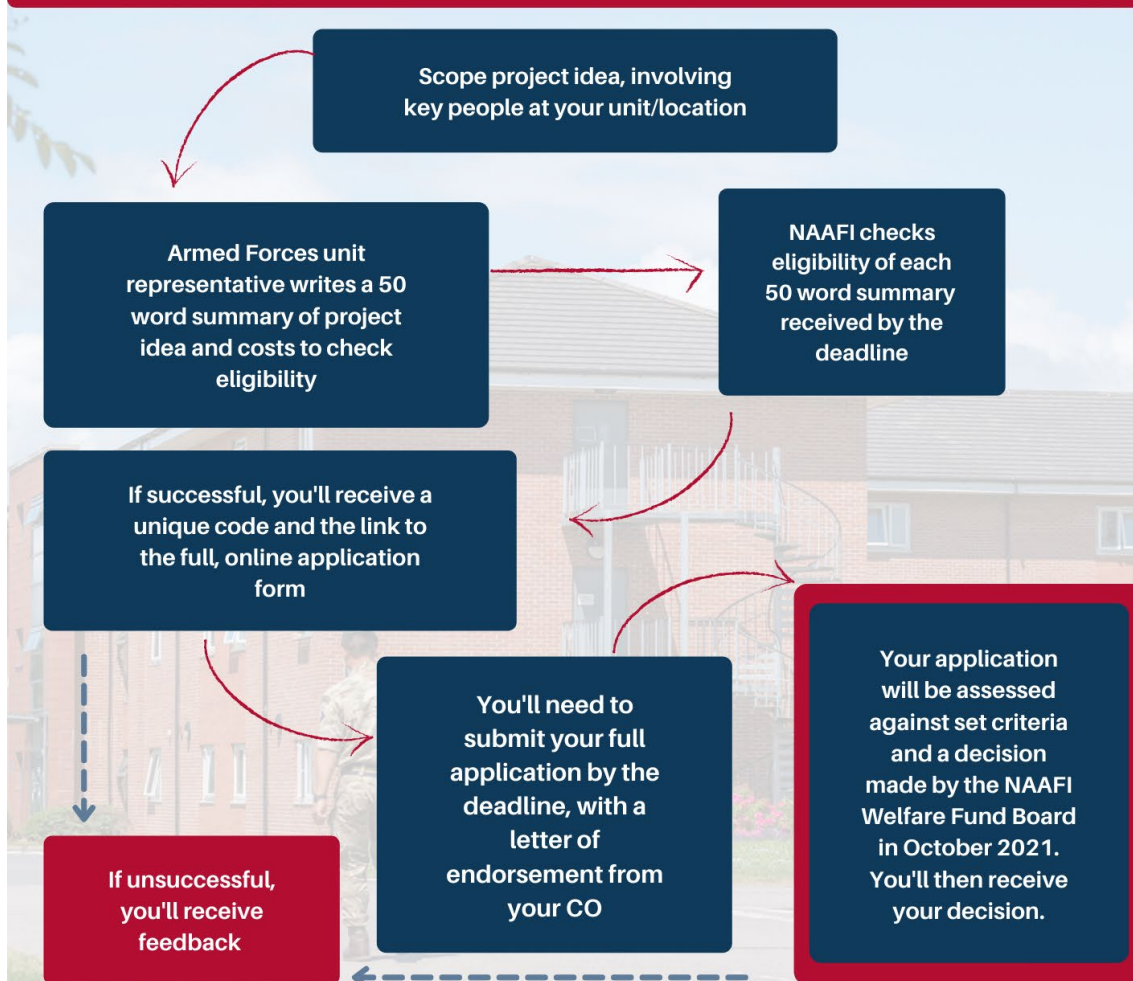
Scope project idea, involving key people at your unit/location

Armed Forces unit representative writes a 50 word summary of project idea and costs to check eligibility

NAAFI checks eligibility of each 50 word summary received by the deadline

If successful, you'll receive a unique code and the link to the full, online application form

You'll need to submit your full application by the deadline, with a letter of endorsement from your CO

Your application will be assessed against set criteria and a decision made by the NAAFI Welfare Fund Board in October 2021. You'll then receive your decision.

If unsuccessful, you'll receive feedback